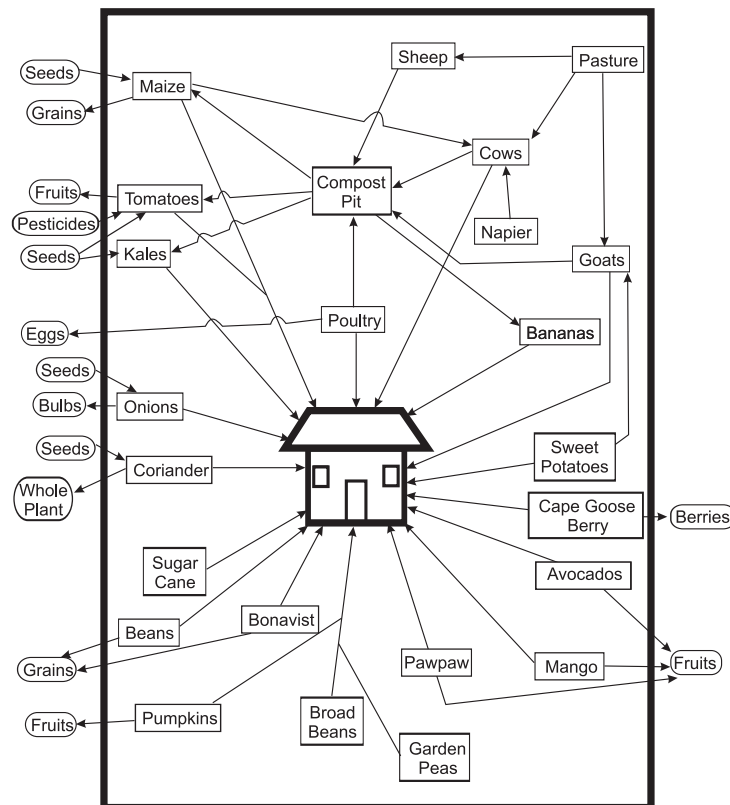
Seeds
Maize
Grains
Sheep
Pasture
Cows
Fruits
Tomatoes
Compost Pit
Pesticides
Seeds
Kales
Napier
Goats
Eggs
Poultry
Bananas
Seeds
Bulbs
Onions
Seeds
Coriander
Whole Plant
Sweet Potatoes
Cape Goose Berry
Berries
Sugar Cane
Avocados
Beans
Bonavist
Grains
Pawpaw
Mango
Fruits
Fruits
Pumpkins
Broad Beans
Garden Peas